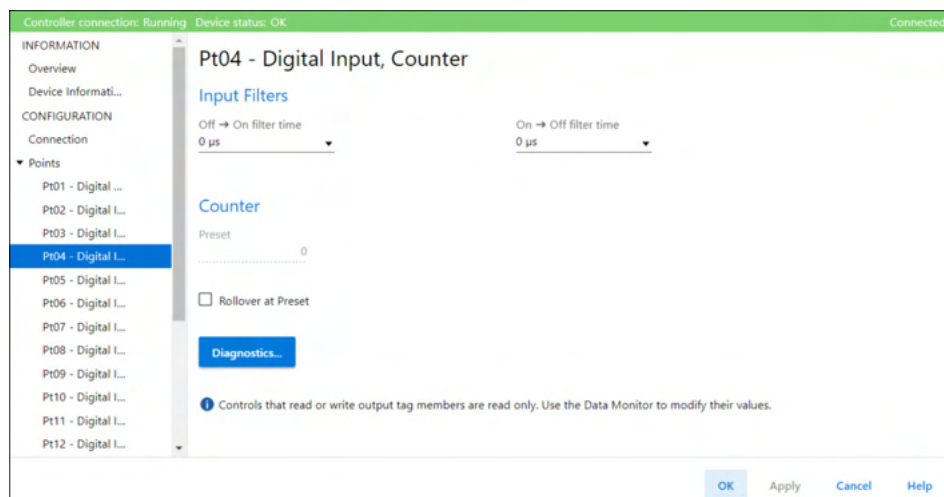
Controller connection: Running Device status: OK Connected

INFORMATION
Overview
Device Informati...
CONFIGURATION
Connection
Points
Pt01 - Digital ...
Pt02 - Digital I...
Pt03 - Digital I...
Pt04 - Digital I...
Pt05 - Digital I...
Pt06 - Digital I...
Pt07 - Digital I...
Pt08 - Digital I...
Pt09 - Digital I...
Pt10 - Digital I...
Pt11 - Digital I...
Pt12 - Digital I...

Pt04 - Digital Input, Counter

Input Filters

Off → On filter time
0 μs

On → Off filter time
0 μs

Counter

Preset
0

Rollover at Preset

Diagnostics...

Controls that read or write output tag members are read only. Use the Data Monitor to modify their values.

OK Apply Cancel Help